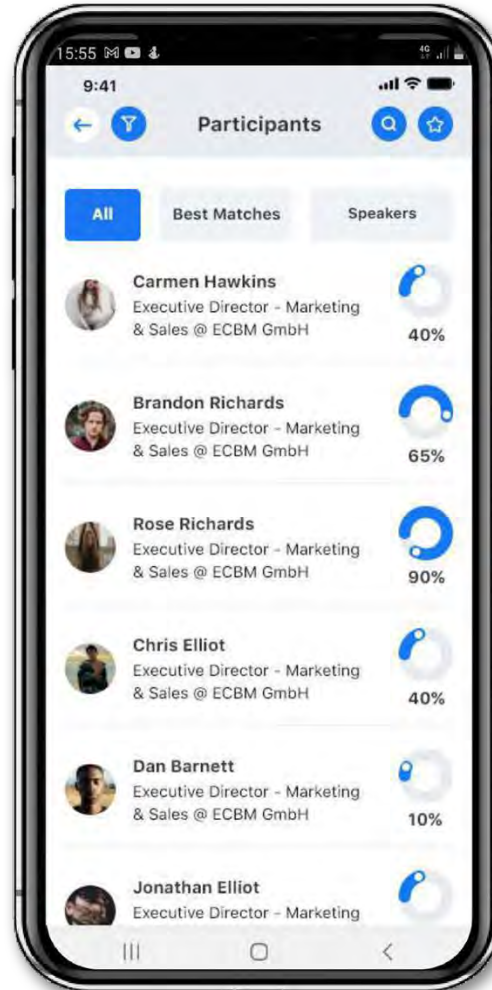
15:55

9:41

Participants

All

Best Matches

Speakers

Carmen Hawkins
Executive Director - Marketing & Sales @ ECBM GmbH
40%

Brandon Richards
Executive Director - Marketing & Sales @ ECBM GmbH
65%

Rose Richards
Executive Director - Marketing & Sales @ ECBM GmbH
90%

Chris Elliot
Executive Director - Marketing & Sales @ ECBM GmbH
40%

Dan Barnett
Executive Director - Marketing & Sales @ ECBM GmbH
10%

Jonathan Elliot
Executive Director - Marketing